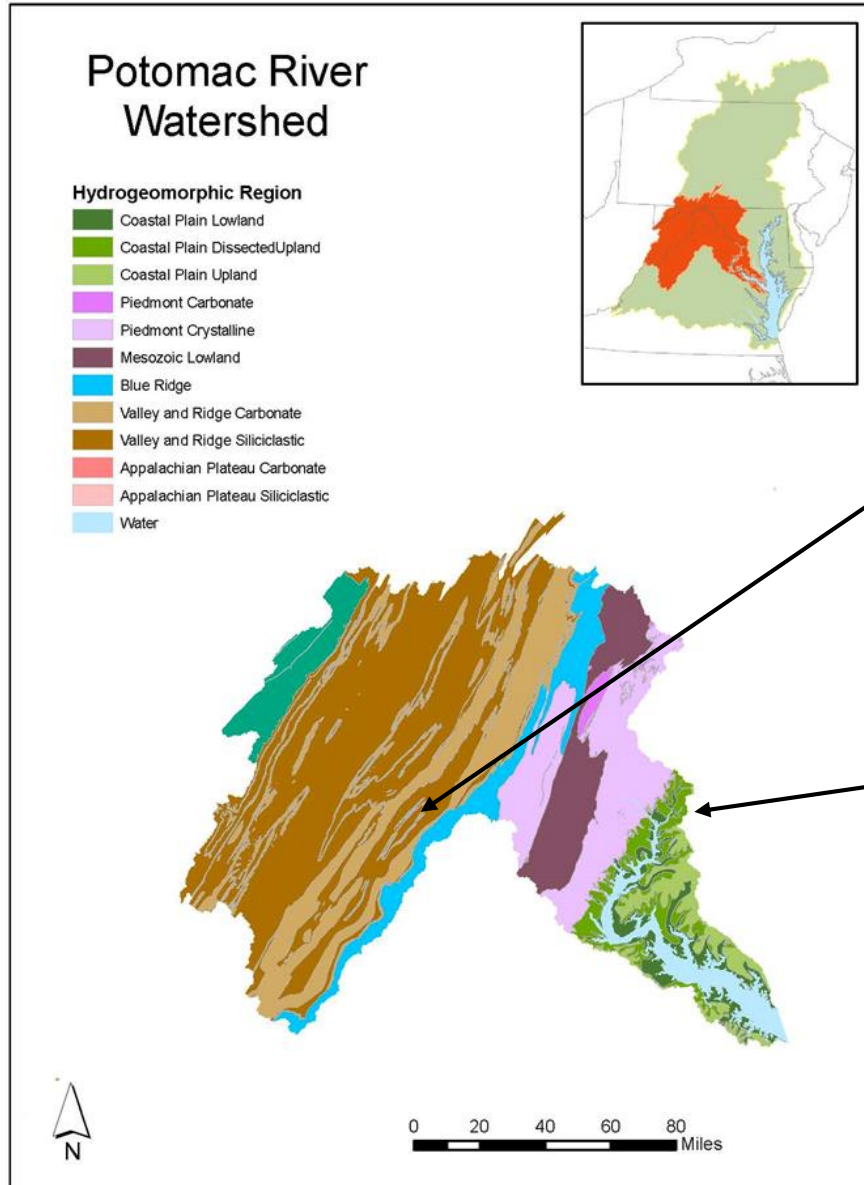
Potomac River Watershed

Hydrogeomorphic Region
Coastal Plain Lowland
Coastal Plain DissectedUpland
Coastal Plain Upland
Piedmont Carbonate
Piedmont Crystalline
Mesozoic Lowland
Blue Ridge
Valley and Ridge Carbonate
Valley and Ridge Siliciclastic
Appalachian Plateau Carbonate
Appalachian Plateau Siliciclastic
Water

N

0 20 40 60 80 Miles